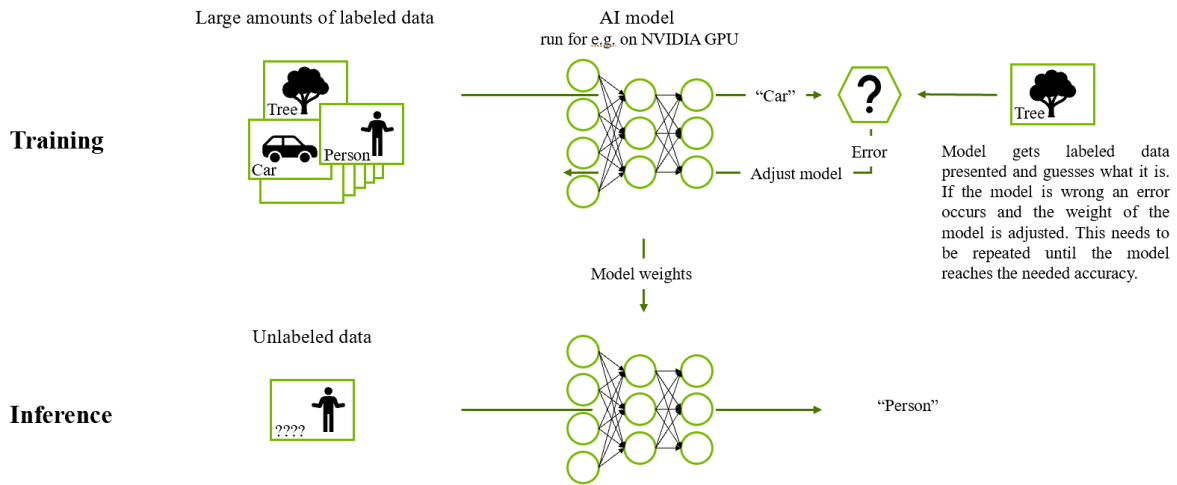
Large amounts of labeled data

AI model
run for e.g. on NVIDIA GPU

Tree

Car

Person

Training

"Car"

?

Error

Adjust model

Tree

Model gets labeled data presented and guesses what it is. If the model is wrong an error occurs and the weight of the model is adjusted. This needs to be repeated until the model reaches the needed accuracy.

Model weights

Unlabeled data

Inference

????

"Person"